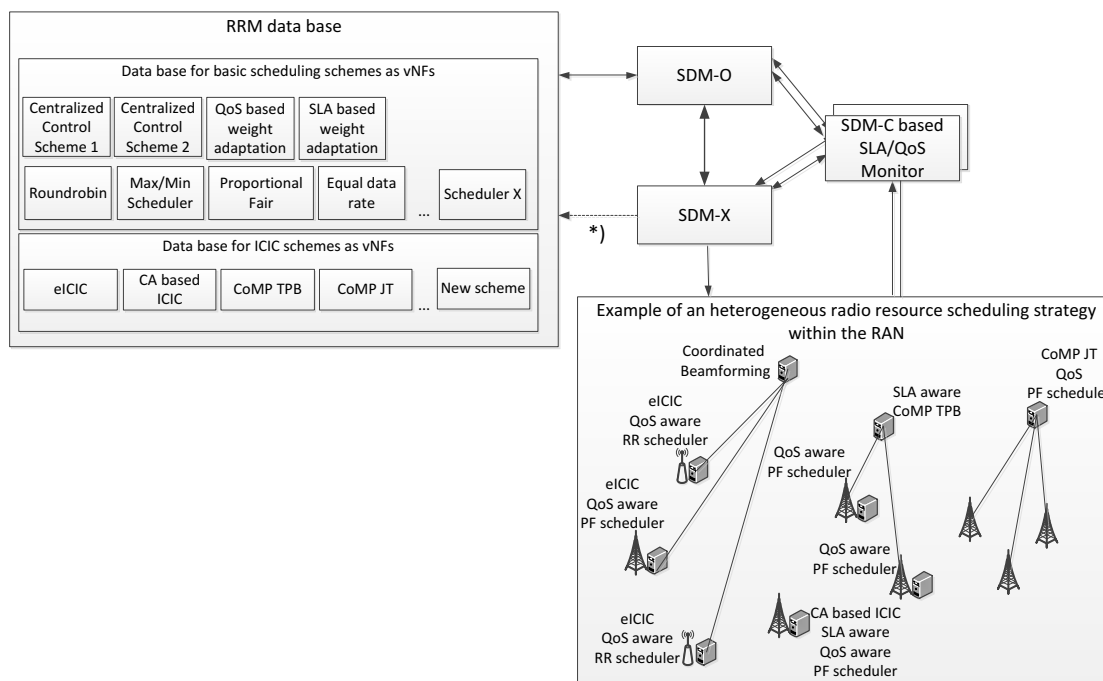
RRM data base

Data base for basic scheduling schemes as vNFs

Centralized Control Scheme 1

Centralized Control Scheme 2

QoS based weight adaptation

SLA based weight adaptation

Roundrobin

Max/Min Scheduler

Proportional Fair

Equal data rate

...

Scheduler X

Data base for ICIC schemes as vNFs

eICIC

CA based ICIC

CoMP TPB

CoMP JT

...

New scheme

SDM-O

SDM-X

*)

SDM-C based SLA/QoS Monitor

Example of an heterogeneous radio resource scheduling strategy within the RAN

Coordinated Beamforming

eICIC QoS aware RR scheduler

eICIC QoS aware PF scheduler

eICIC QoS aware RR scheduler

QoS aware PF scheduler

SLA aware CoMP TPB

QoS aware PF scheduler

CA based ICIC SLA aware QoS aware PF scheduler

CoMP JT QoS PF schedule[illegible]